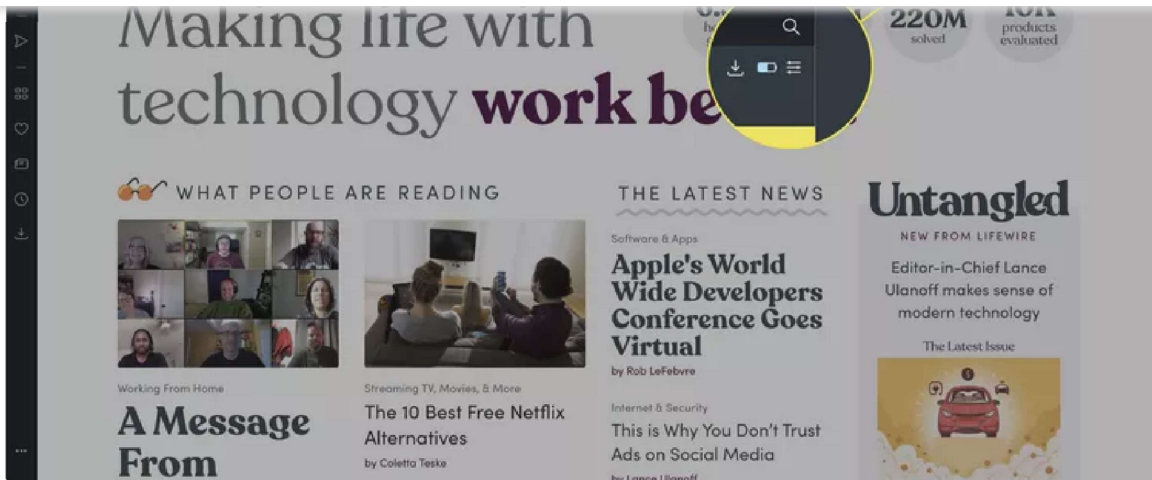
Making life with technology work be

220M solved

10K products evaluated

WHAT PEOPLE ARE READING

Working From Home

A Message From

Streaming TV, Movies, & More

The 10 Best Free Netflix Alternatives

by Coletta Teske

THE LATEST NEWS

Software & Apps

Apple's World Wide Developers Conference Goes Virtual

by Rob LeFebvre

Internet & Security

This is Why You Don't Trust Ads on Social Media

by Lance Ulanoff

Untangled

NEW FROM LIFEWIRE

Editor-in-Chief Lance Ulanoff makes sense of modern technology

The Latest Issue